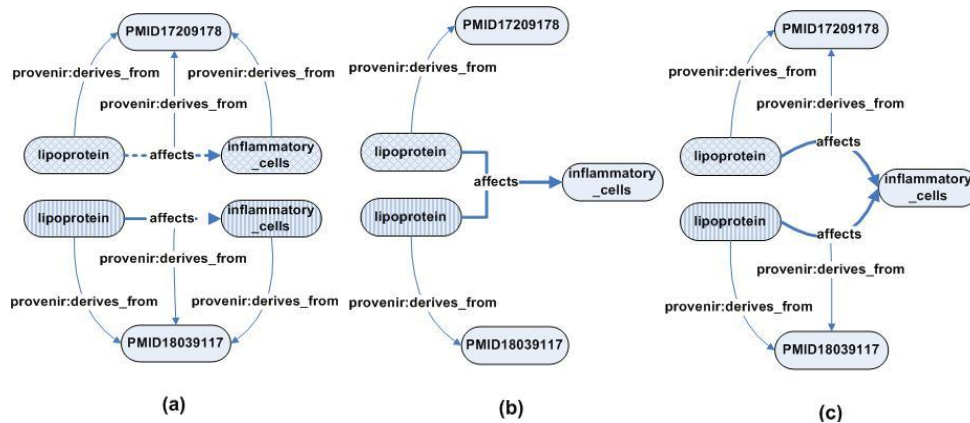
PMID17209178

provenir:derives_from

provenir:derives_from

provenir:derives_from

lipoprotein

affects

inflammatory _cells

lipoprotein

affects

inflammatory _cells

provenir:derives_from

provenir:derives_from

provenir:derives_from

PMID18039117

(a)

PMID17209178

provenir:derives_from

lipoprotein

affects

inflammatory _cells

lipoprotein

provenir:derives_from

PMID18039117

(b)

PMID17209178

provenir:derives_from

provenir:derives_from

lipoprotein

affects

inflammatory _cells

lipoprotein

affects

provenir:derives_from

provenir:derives_from

PMID18039117

(c)